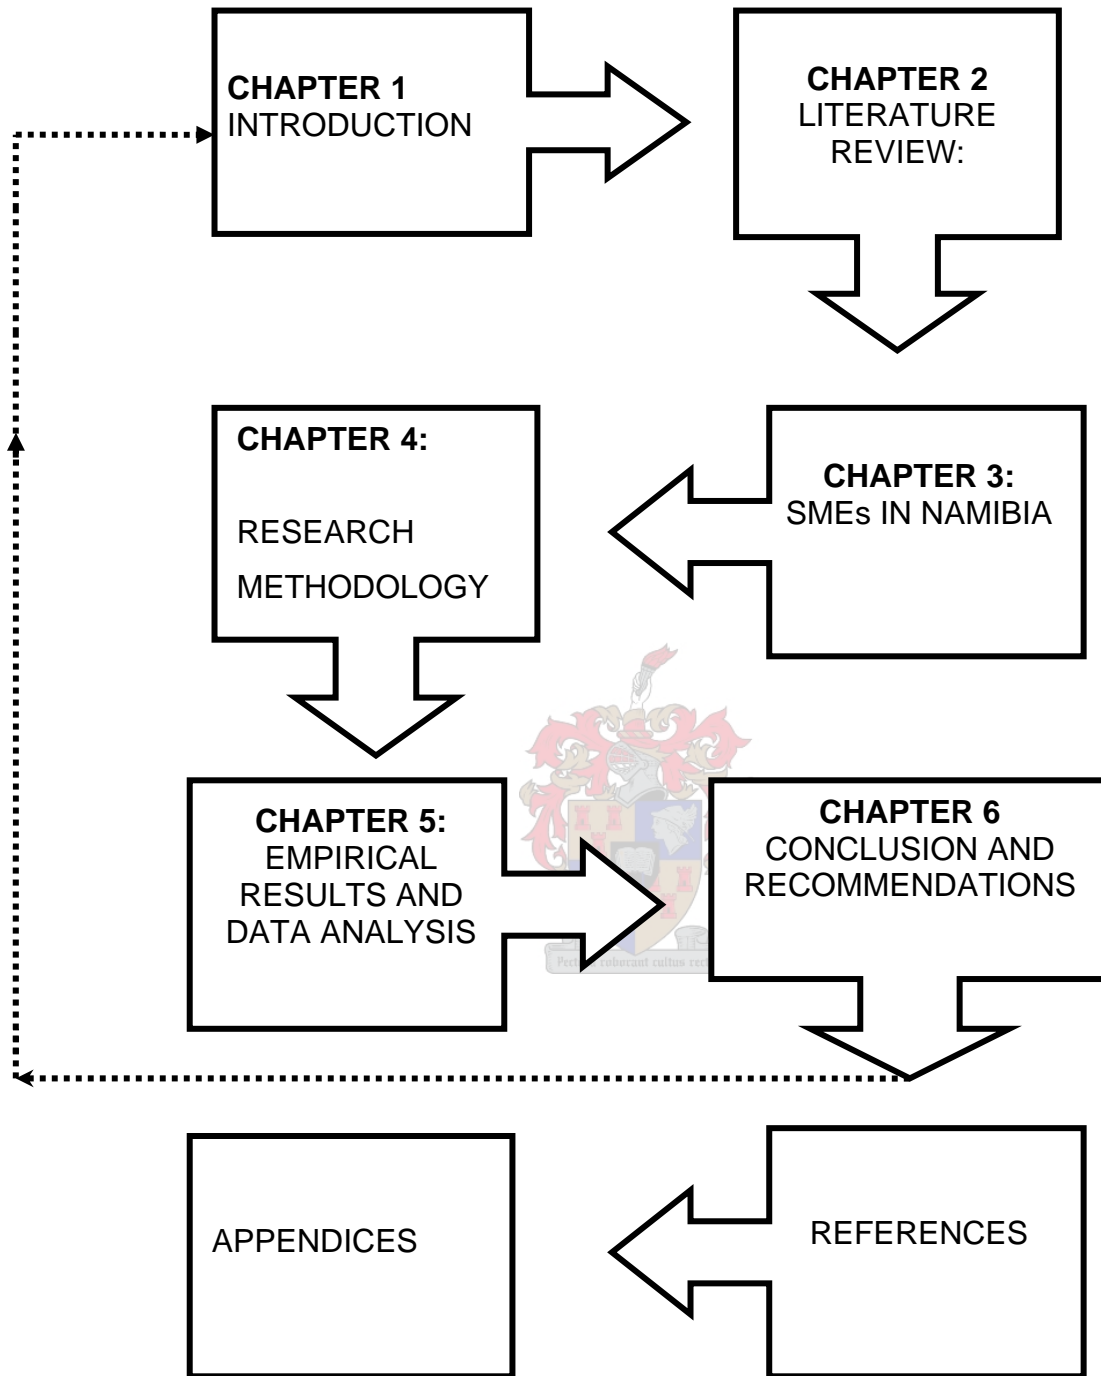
**CHAPTER 1**
INTRODUCTION

**CHAPTER 2**
LITERATURE REVIEW:

**CHAPTER 4:**

RESEARCH METHODOLOGY

**CHAPTER 3:**
SMEs IN NAMIBIA

**CHAPTER 5:**
EMPIRICAL RESULTS AND DATA ANALYSIS

**CHAPTER 6**
CONCLUSION AND RECOMMENDATIONS

Pectora roborant cultus recti

APPENDICES

REFERENCES